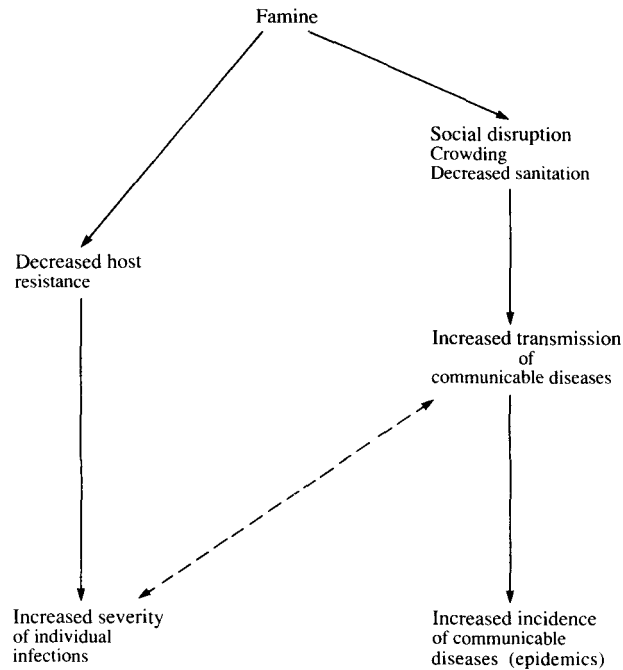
Famine

Social disruption
Crowding
Decreased sanitation

Decreased host resistance

Increased transmission of communicable diseases

Increased severity of individual infections

Increased incidence of communicable diseases (epidemics)